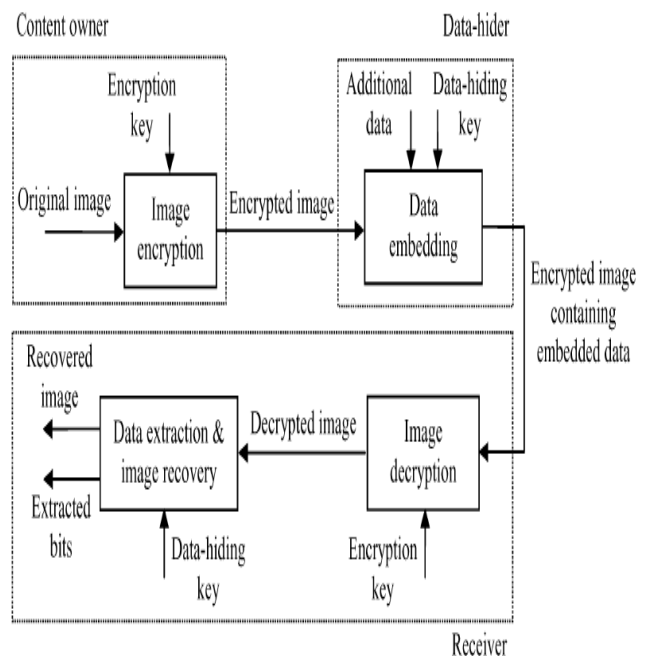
Content owner

Data-hider

Encryption key

Original image

Image encryption

Encrypted image

Additional data

Data-hiding key

Data embedding

Encrypted image containing embedded data

Recovered image

Data extraction & image recovery

Decrypted image

Image decryption

Extracted bits

Data-hiding key

Encryption key

Receiver